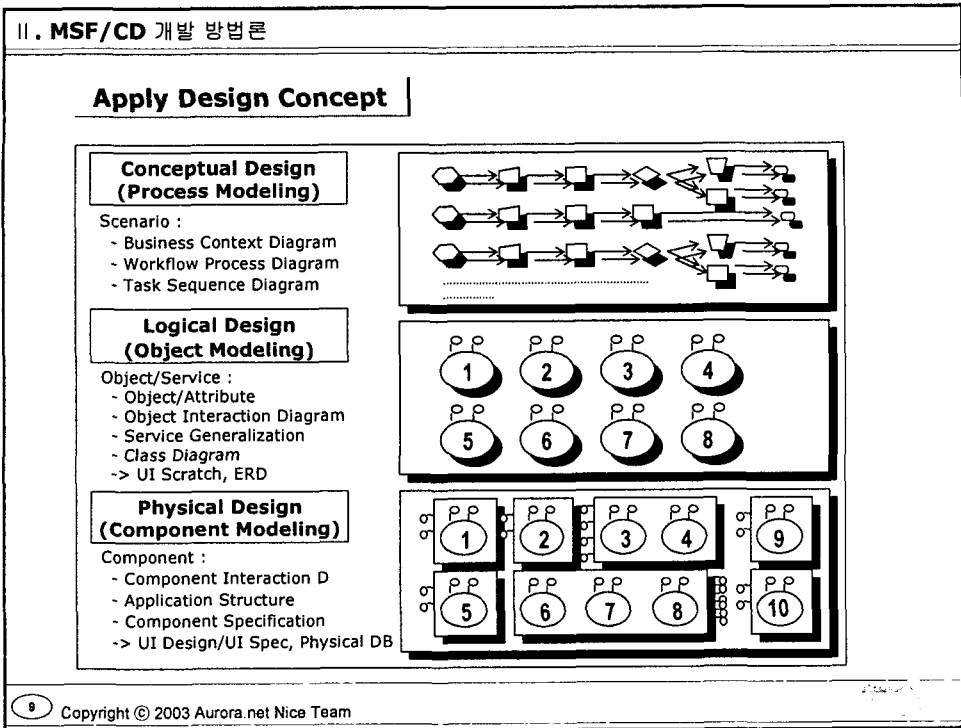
II. MSF/CD 개발 방법론

Apply Design Concept

Conceptual Design (Process Modeling)

Scenario :
- Business Context Diagram
- Workflow Process Diagram
- Task Sequence Diagram

Logical Design (Object Modeling)

Object/Service :
- Object/Attribute
- Object Interaction Diagram
- Service Generalization
- Class Diagram
-> UI Scratch, ERD

1 2 3 4
5 6 7 8

Physical Design (Component Modeling)

Component :
- Component Interaction D
- Application Structure
- Component Specification
-> UI Design/UI Spec, Physical DB

1 2 3 4 9
5 6 7 8 10

9 Copyright © 2003 Aurora.net Nice Team